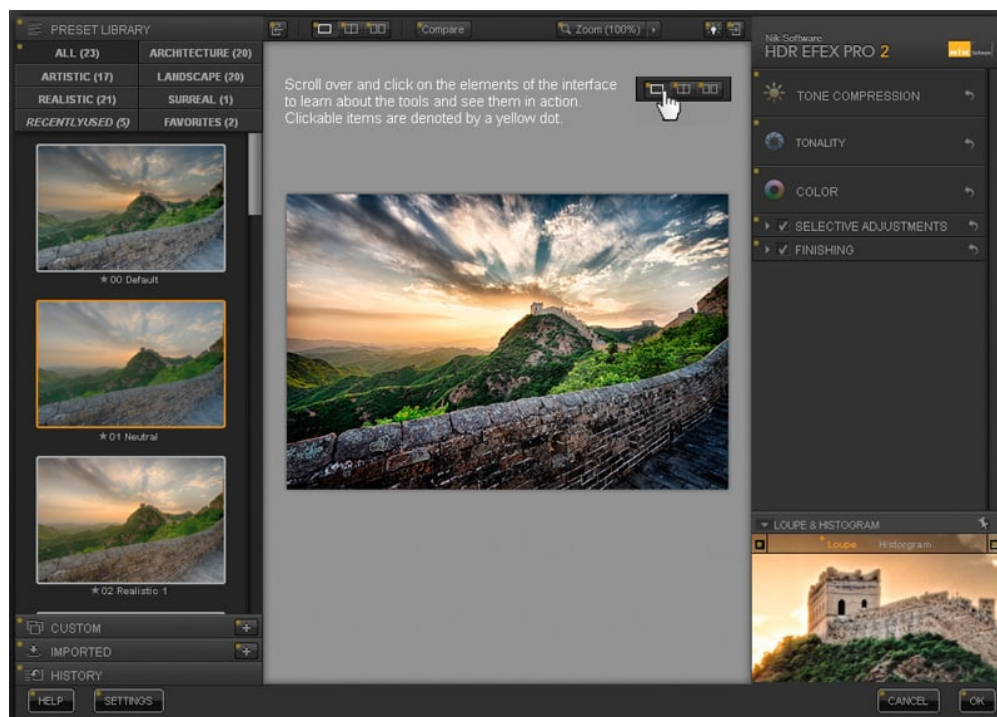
PRESET LIBRARY

ALL (23)
ARCHITECTURE (20)
ARTISTIC (17)
LANDSCAPE (20)
REALISTIC (21)
SURREAL (1)
RECENTLYUSED (5)
FAVORITES (2)

★00 Default

★01 Neutral

★02 Realistic 1

CUSTOM
IMPORTED
HISTORY

HELP
SETTINGS

Compare
Zoom (100%)

Scroll over and click on the elements of the interface to learn about the tools and see them in action. Clickable items are denoted by a yellow dot.

Nik Software
HDR EFEX PRO 2

TONE COMPRESSION
TONALITY
COLOR
SELECTIVE ADJUSTMENTS
FINISHING

LOUPE & HISTOGRAM
Loupe
Histogram

CANCEL
OK